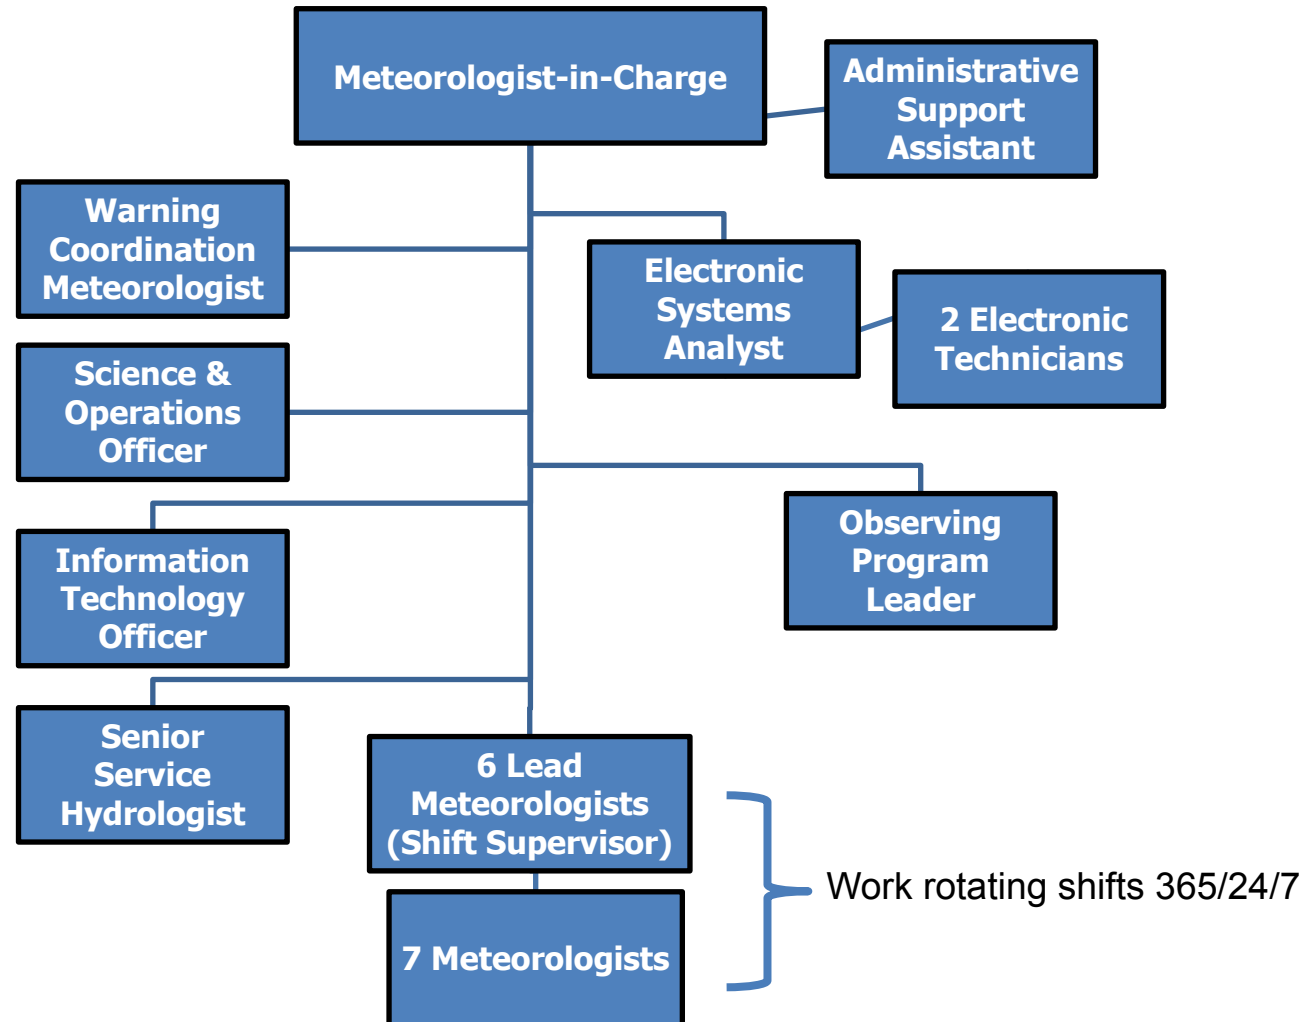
Meteorologist-in-Charge

Administrative Support Assistant

Warning Coordination Meteorologist

Electronic Systems Analyst

2 Electronic Technicians

Science & Operations Officer

Observing Program Leader

Information Technology Officer

Senior Service Hydrologist

6 Lead Meteorologists (Shift Supervisor)

7 Meteorologists

Work rotating shifts 365/24/7